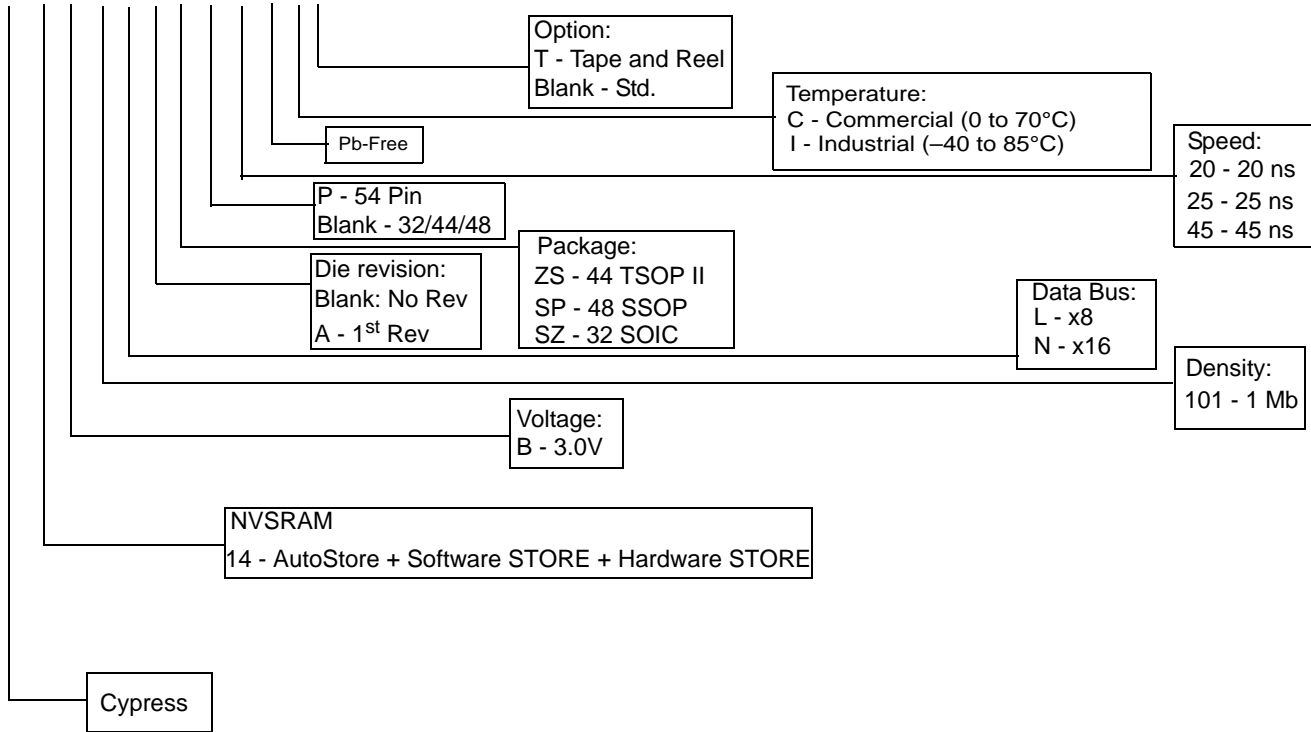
Option:
T - Tape and Reel
Blank - Std.

Temperature:
C - Commercial (0 to 70°C)
I - Industrial (–40 to 85°C)

Pb-Free

Speed:
20 - 20 ns
25 - 25 ns
45 - 45 ns

P - 54 Pin
Blank - 32/44/48

Package:
ZS - 44 TSOP II
SP - 48 SSOP
SZ - 32 SOIC

Die revision:
Blank: No Rev
A - 1$^{st}$ Rev

Data Bus:
L - x8
N - x16

Density:
101 - 1 Mb

Voltage:
B - 3.0V

NVSRAM
14 - AutoStore + Software STORE + Hardware STORE

Cypress